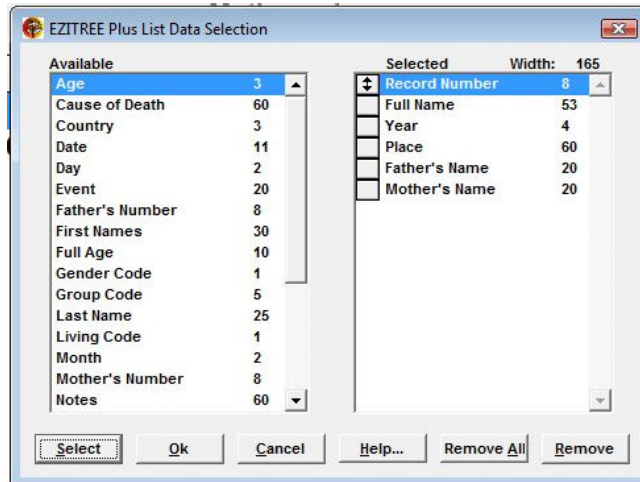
EZITREE Plus List Data Selection

Available

| | |
|---|---|
| Age | 3 |
| Cause of Death | 60 |
| Country | 3 |
| Date | 11 |
| Day | 2 |
| Event | 20 |
| Father's Number | 8 |
| First Names | 30 |
| Full Age | 10 |
| Gender Code | 1 |
| Group Code | 5 |
| Last Name | 25 |
| Living Code | 1 |
| Month | 2 |
| Mother's Number | 8 |
| Notes | 60 |

Selected Width: 165

| | |
|---|---|
| Record Number | 8 |
| Full Name | 53 |
| Year | 4 |
| Place | 60 |
| Father's Name | 20 |
| Mother's Name | 20 |

Select Ok Cancel Help... Remove All Remove